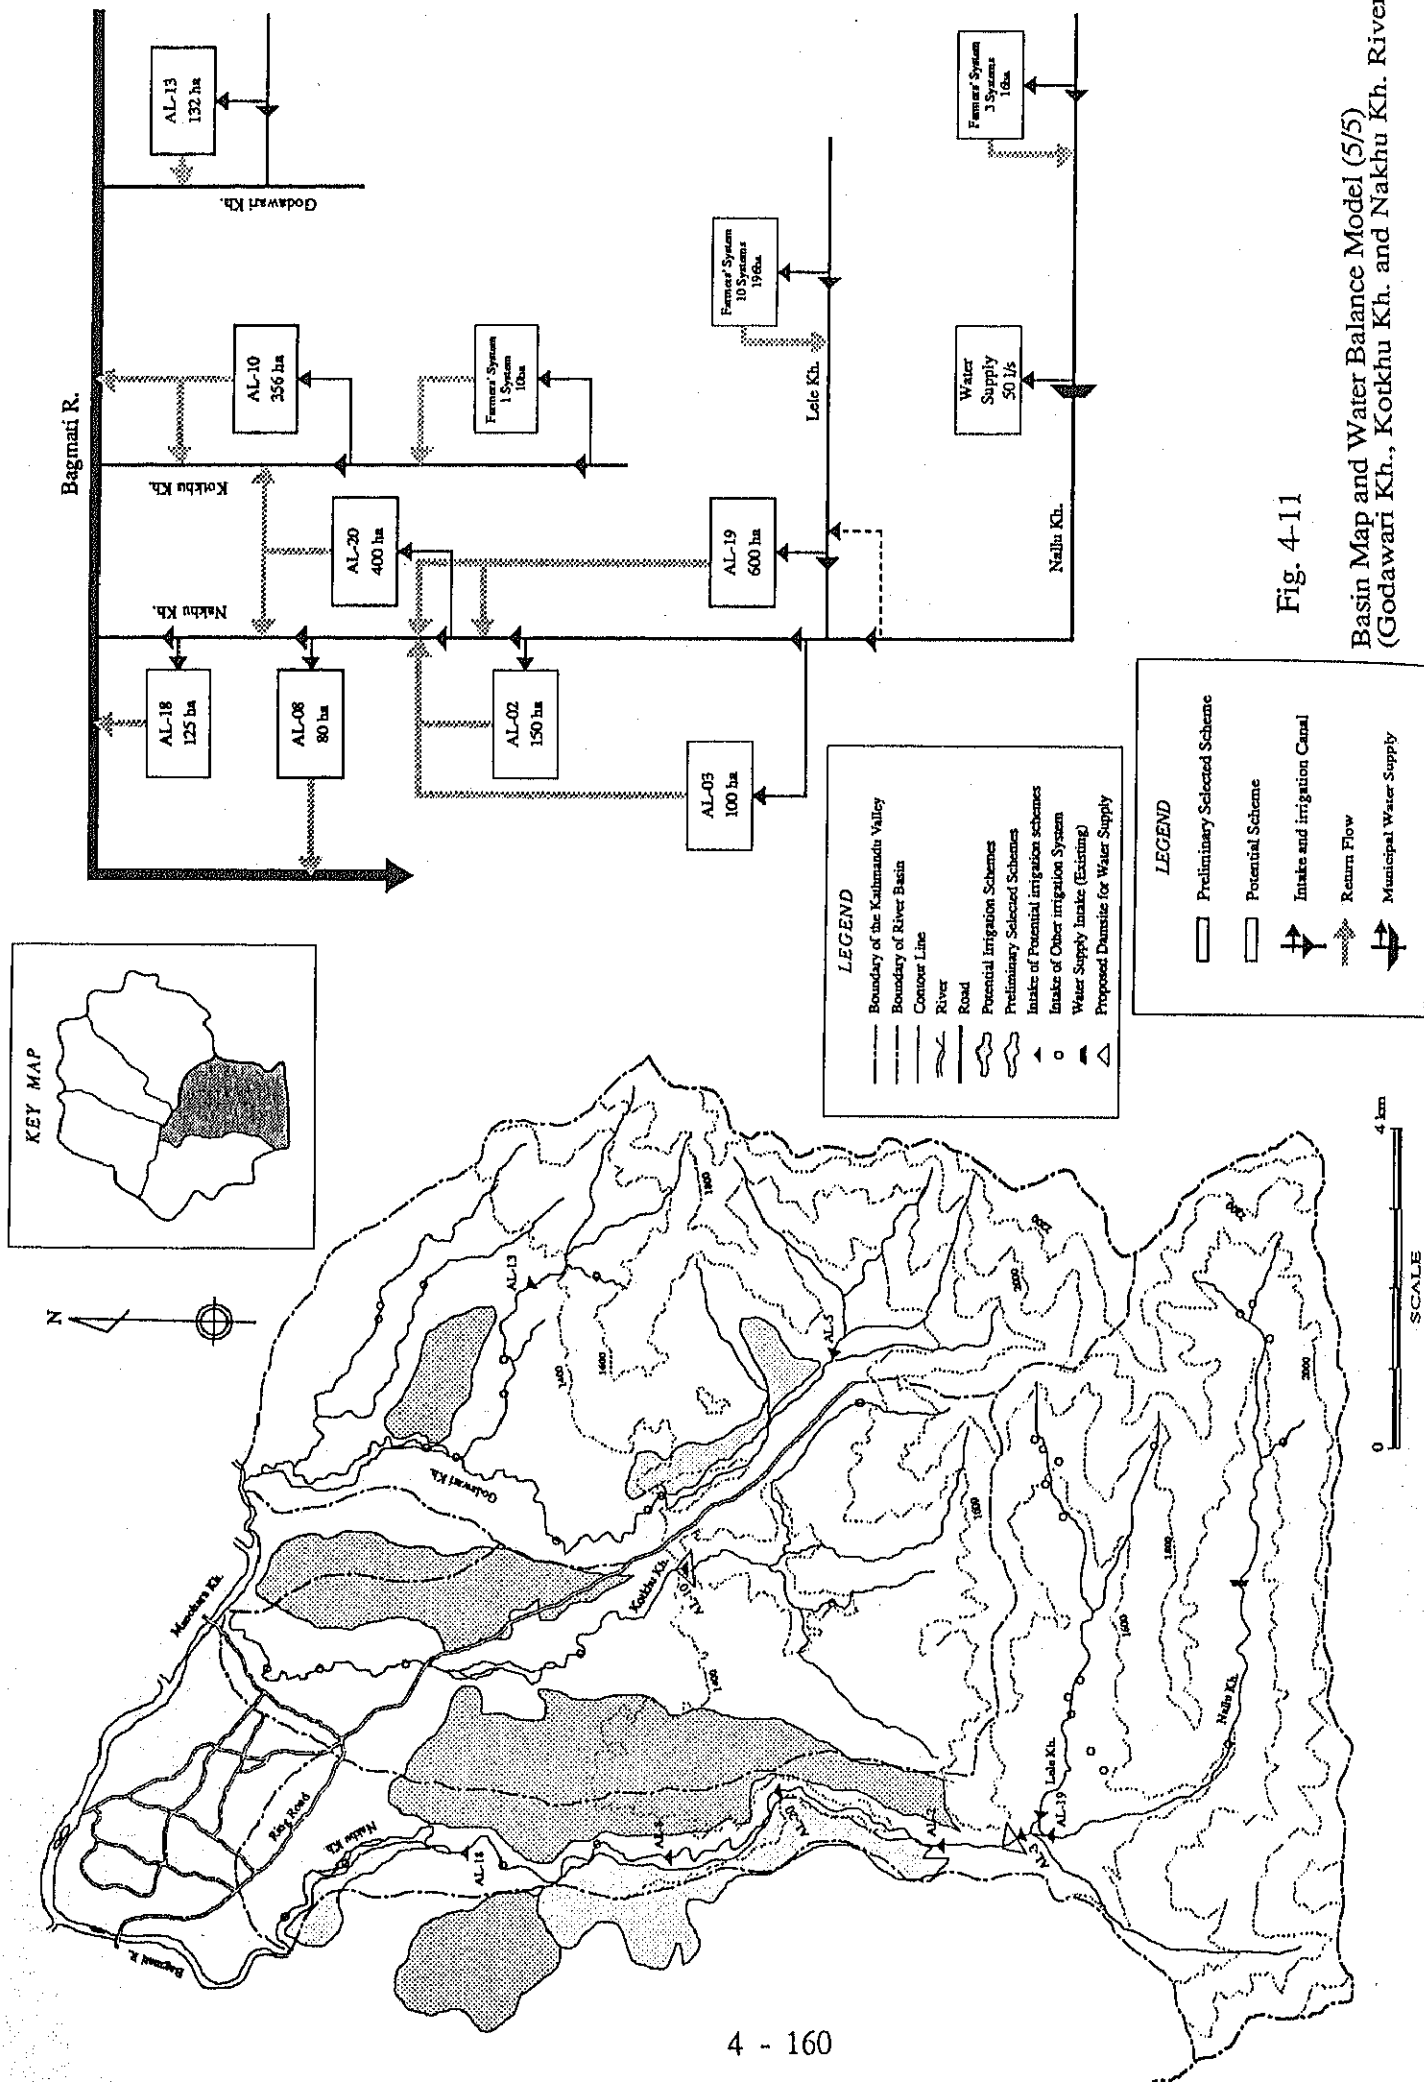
Fig. 4-11

Basin Map and Water Balance Model (5/5)
(Godawari Kh., Kotkhu Kh. and Nakhu Kh. River

KEY MAP

N

LEGEND
Boundary of the Kathmandu Valley
Boundary of River Basin
Contour Line
River
Road
Potential Irrigation Schemes
Preliminary Selected Schemes
Intake of Potential irrigation schemes
Intake of Other irrigation System
Water Supply Intake (Existing)
Proposed Damsite for Water Supply

0
4 km
SCALE

Bagmati R.
Manohara Kh.
Ring Road
Nakhu Kh.
Godawari Kh.
Kotkhu Kh.
Lele Kh.
Nallu Kh.
AL-13
AL-3
AL-10
AL-18
AL-8
AL-20
AL-2
AL-19
1400
1600
1800
2000

Bagmati R.
Godawari Kh.
Kotkhu Kh.
Nakhu Kh.
Lele Kh.
Nallu Kh.

AL-13
132 ha

AL-10
356 ha

Farmers' System
1 System
10ha

Farmers' System
10 Systems
196ha

Farmers' System
3 Systems
16ha

Water
Supply
50 l/s

AL-20
400 ha

AL-19
600 ha

AL-18
125 ha

AL-08
80 ha

AL-02
150 ha

AL-03
100 ha

LEGEND
Preliminary Selected Scheme
Potential Scheme
Intake and irrigation Canal
Return Flow
Municipal Water Supply

4 - 160